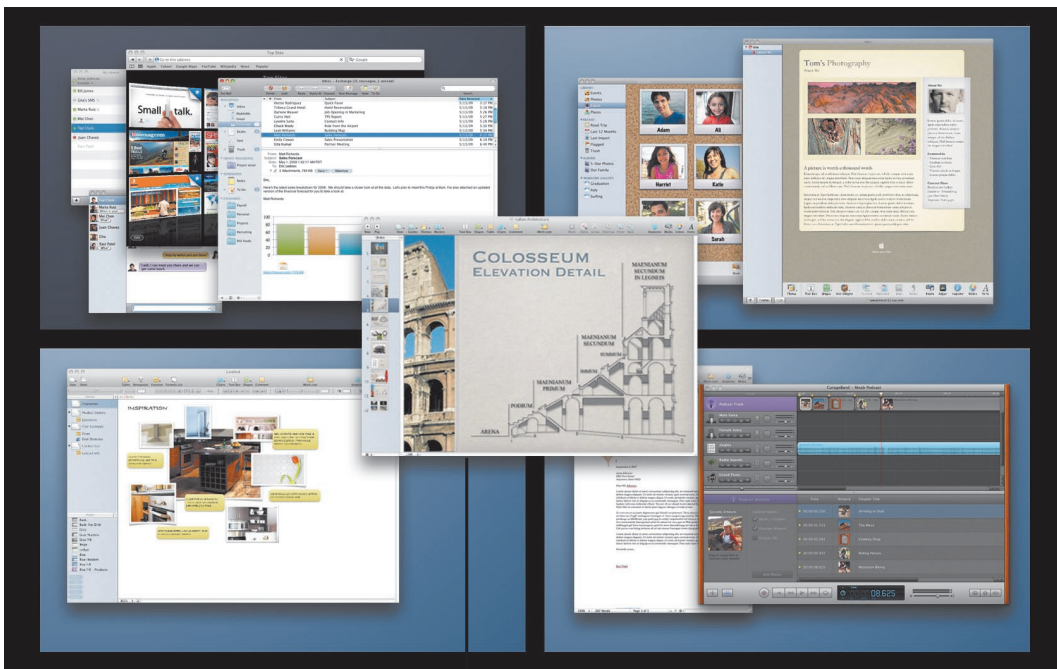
Small talk.

Tom's Photography

A picture is worth a thousand words

Adam

Ali

Harriet

Katie

Sarah

COLOSSEUM
ELEVATION DETAIL

MAENIANUM SECUNDUM IN LEGNEIS

MAENIANUM SECUNDUM

SUMMUM

IMUM

MAENIANUM PRIMUM

PODIUM

ARENA

INSPIRATION

GarageBand

08.625